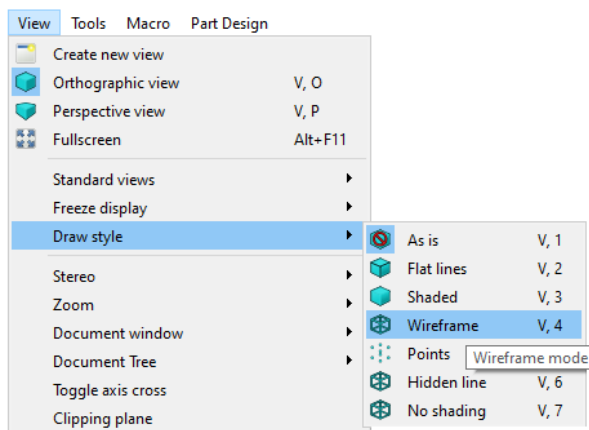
View Tools Macro Part Design

Create new view
Orthographic view V, O
Perspective view V, P
Fullscreen Alt+F11

Standard views
Freeze display
Draw style

Stereo
Zoom
Document window
Document Tree
Toggle axis cross
Clipping plane

As is V, 1
Flat lines V, 2
Shaded V, 3
Wireframe V, 4
Points
Wireframe mode
Hidden line V, 6
No shading V, 7